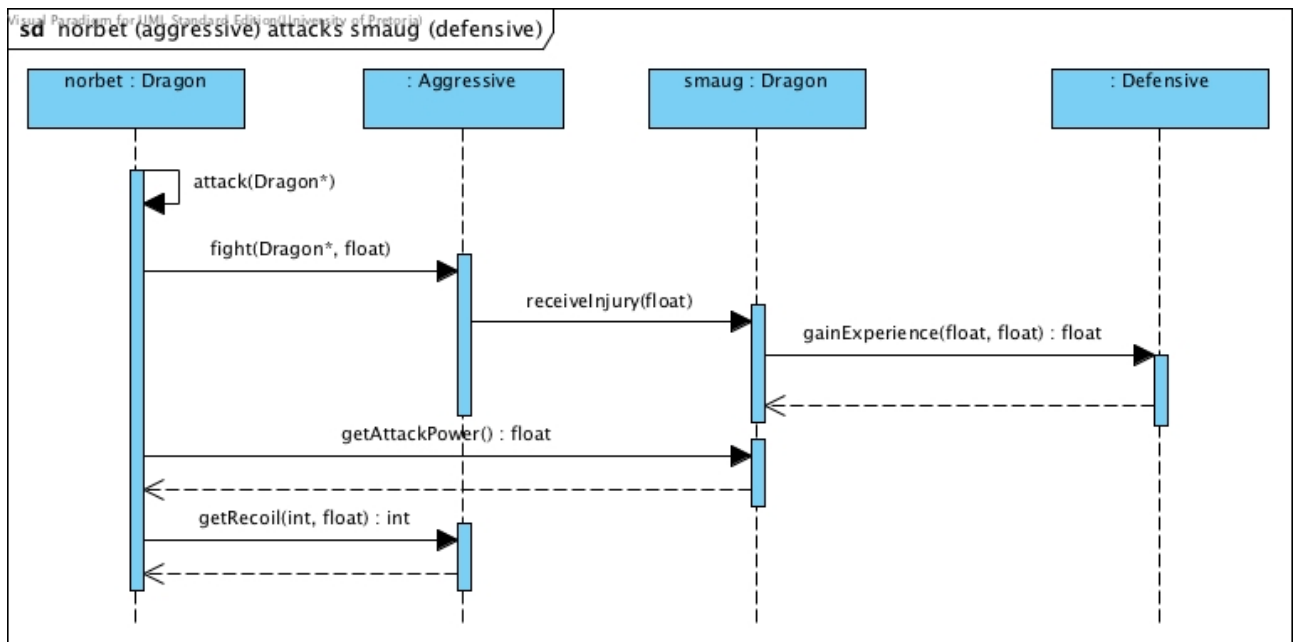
Visual Paradigm for UML Standard Edition(University of Pretoria)

sd norbet (aggressive) attacks smaug (defensive)

norbet : Dragon

: Aggressive

smaug : Dragon

: Defensive

attack(Dragon*)

fight(Dragon*, float)

receiveInjury(float)

gainExperience(float, float) : float

getAttackPower() : float

getRecoil(int, float) : int